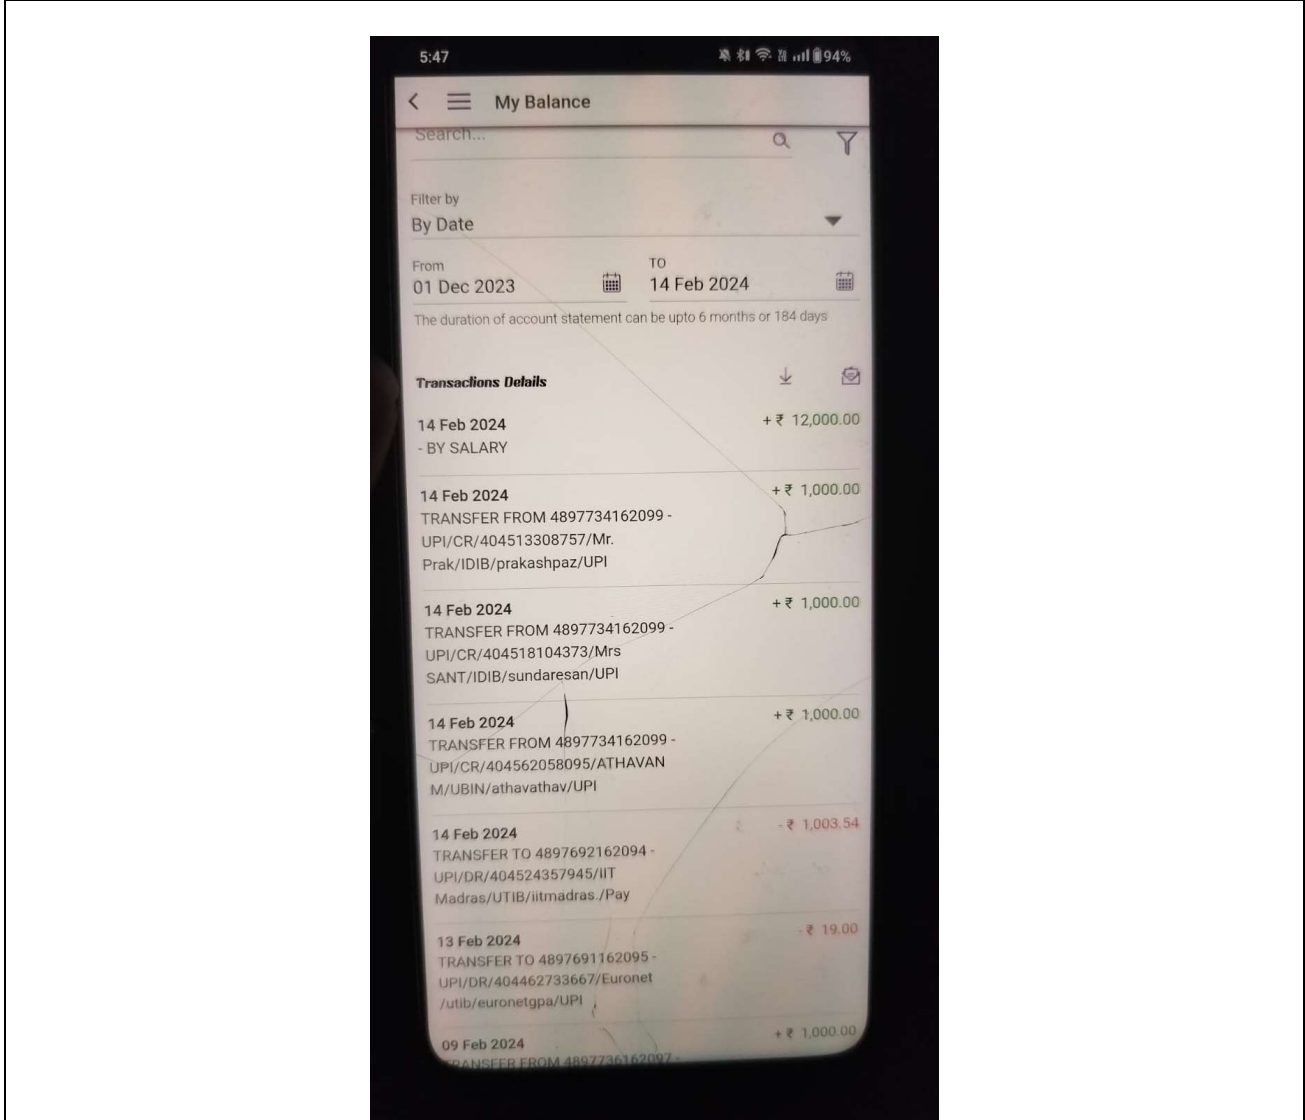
5:47

94%

My Balance

Search...

Filter by
By Date

From
01 Dec 2023

TO
14 Feb 2024

The duration of account statement can be upto 6 months or 184 days

Transactions Details

14 Feb 2024
- BY SALARY
+ ₹ 12,000.00

14 Feb 2024
TRANSFER FROM 4897734162099 - UPI/CR/404513308757/Mr. Prak/IDIB/prakashpaz/UPI
+ ₹ 1,000.00

14 Feb 2024
TRANSFER FROM 4897734162099 - UPI/CR/404518104373/Mrs SANT/IDIB/sundaresan/UPI
+ ₹ 1,000.00

14 Feb 2024
TRANSFER FROM 4897734162099 - UPI/CR/404562058095/ATHAVAN M/UBIN/athavathav/UPI
+ ₹ 1,000.00

14 Feb 2024
TRANSFER TO 4897692162094 - UPI/DR/404524357945/IIT Madras/UTIB/iitmadras./Pay
- ₹ 1,003.54

13 Feb 2024
TRANSFER TO 4897691162095 - UPI/DR/404462733667/Euronet /utib/euronetgpa/UPI
- ₹ 19.00

09 Feb 2024
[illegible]ANSFER FROM 4897736162097 -
+ ₹ 1,000.00